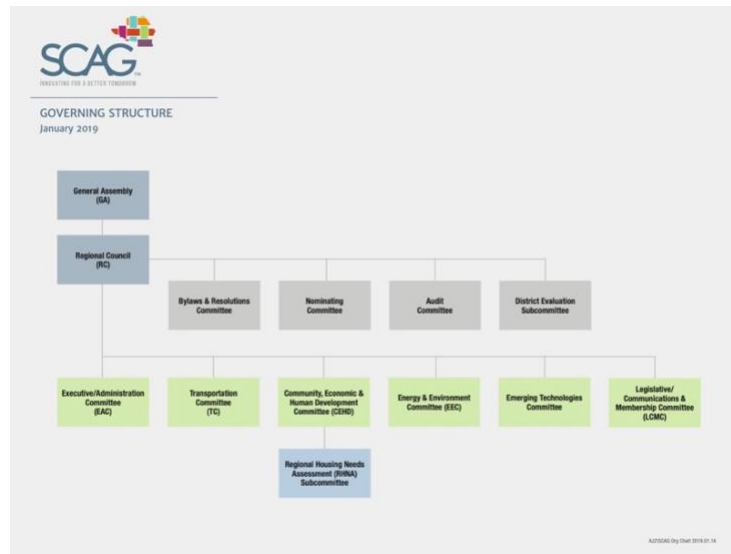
SCAG
INNOVATING FOR A BETTER TOMORROW

GOVERNING STRUCTURE
January 2019

General Assembly (GA)

Regional Council (RC)

Bylaws & Resolutions Committee

Nominating Committee

Audit Committee

District Evaluation Subcommittee

Executive/Administration Committee (EAC)

Transportation Committee (TC)

Community, Economic & Human Development Committee (CEHD)

Energy & Environment Committee (EEC)

Emerging Technologies Committee

Legislative/ Communications & Membership Committee (LCMC)

Regional Housing Needs Assessment (RHNA) Subcommittee

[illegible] SCAG Org Chart 2019.01.14